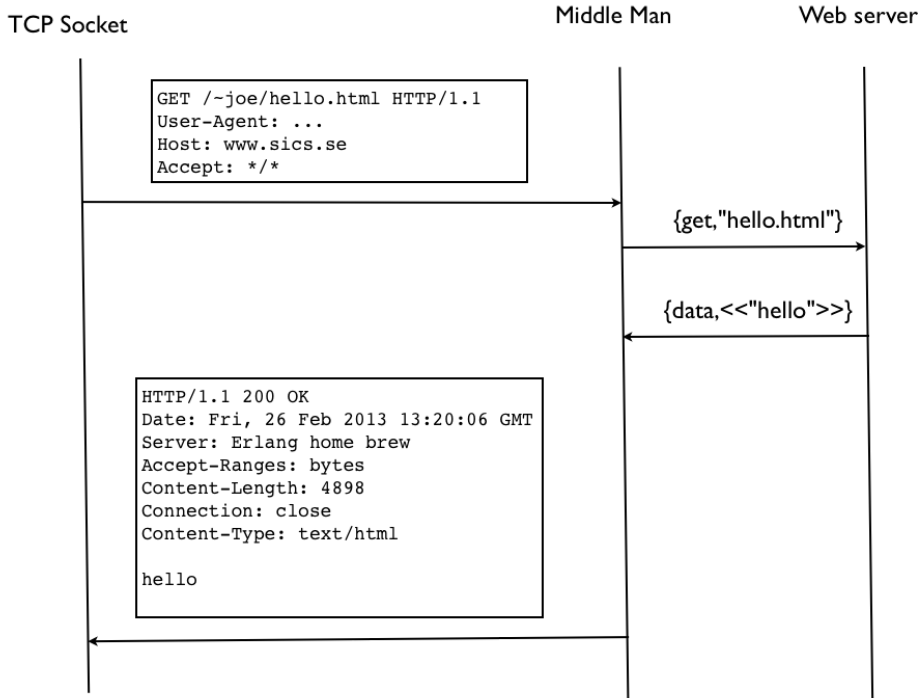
TCP Socket

Middle Man

Web server

GET /~joe/hello.html HTTP/1.1
User-Agent: ...
Host: www.sics.se
Accept: */*

{get,"hello.html"}

{data,<<"hello">>}

HTTP/1.1 200 OK
Date: Fri, 26 Feb 2013 13:20:06 GMT
Server: Erlang home brew
Accept-Ranges: bytes
Content-Length: 4898
Connection: close
Content-Type: text/html

hello